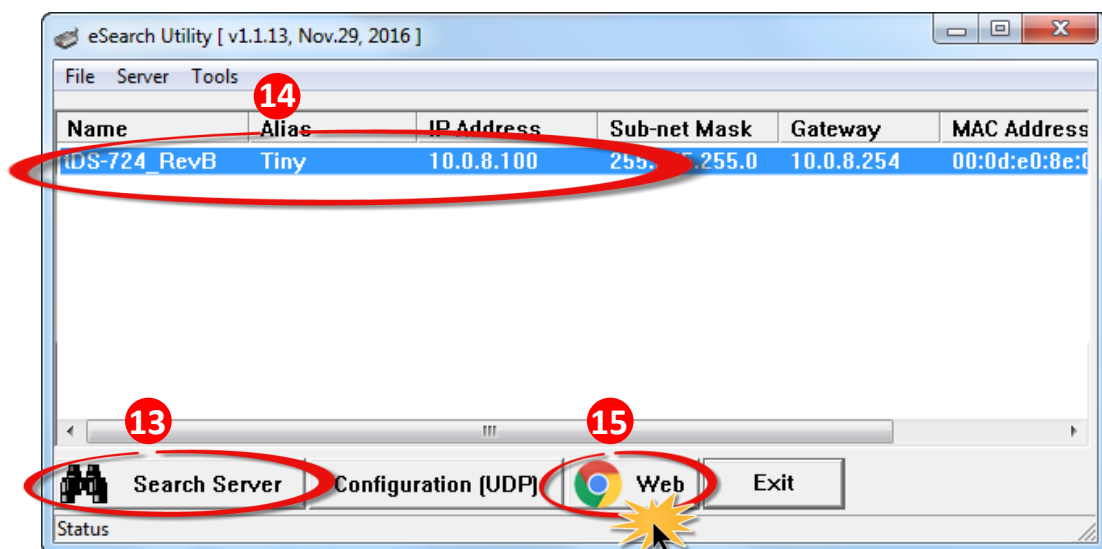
eSearch Utility [ v1.1.13, Nov.29, 2016 ]

File Server Tools

14

| Name | Alias | IP Address | Sub-net Mask | Gateway | MAC Address |
|---|---|---|---|---|---|
| tDS-724_RevB | Tiny | 10.0.8.100 | 255.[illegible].255.0 | 10.0.8.254 | 00:0d:e0:8e:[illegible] |

13

15

Search Server

Configuration (UDP)

Web

Exit

Status